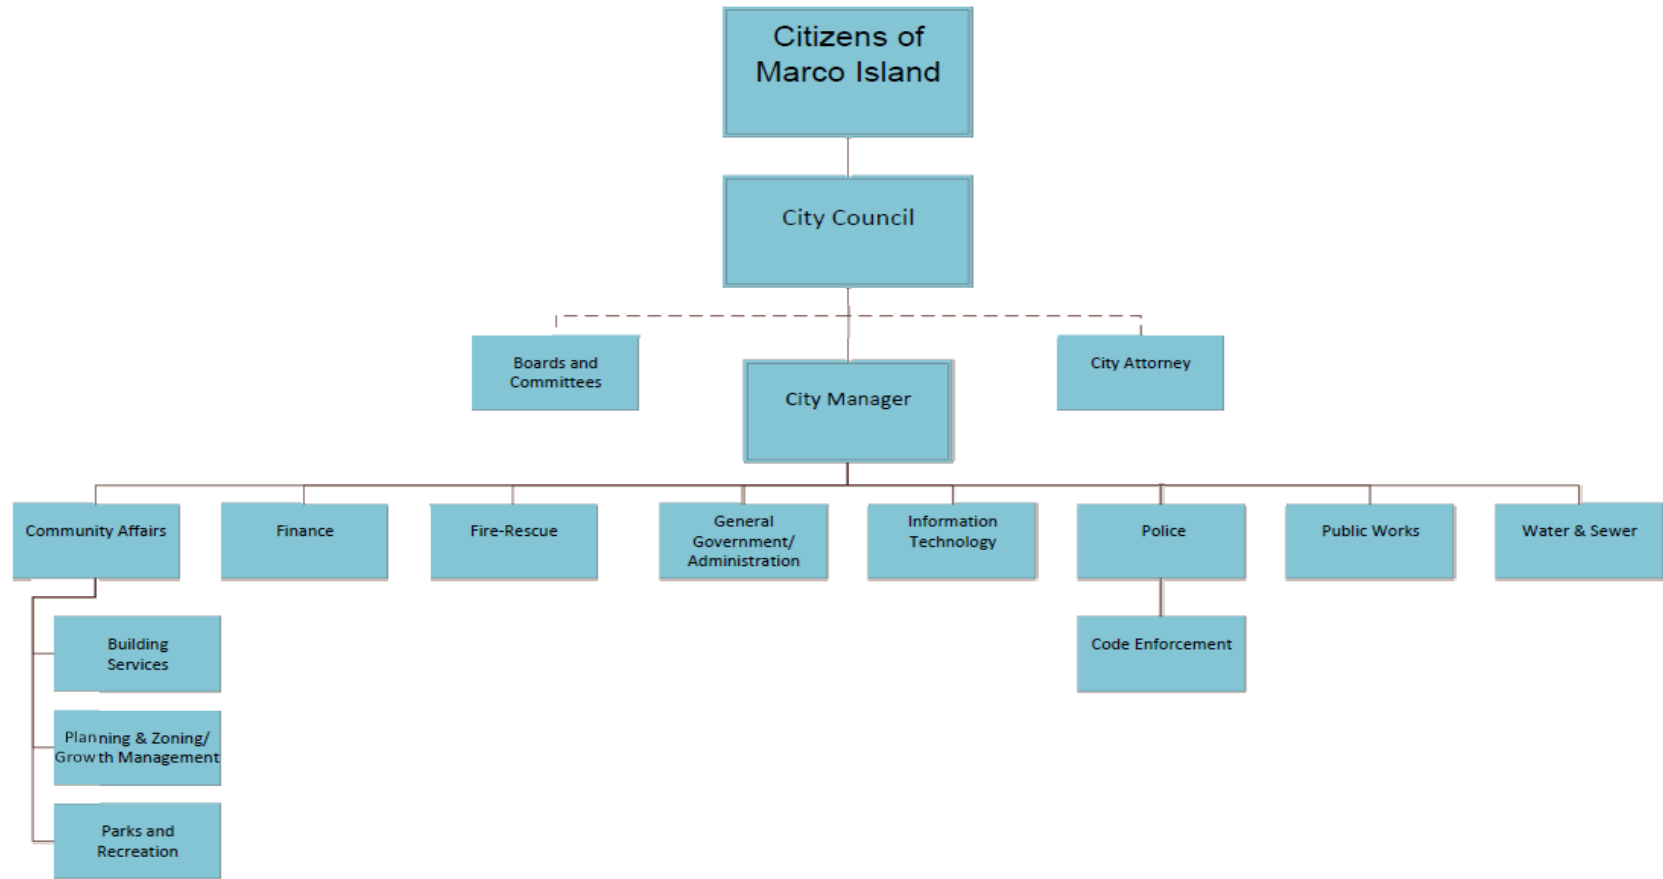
Citizens of Marco Island

City Council

Boards and Committees

City Manager

City Attorney

Community Affairs

Finance

Fire-Rescue

General Government/ Administration

Information Technology

Police

Public Works

Water & Sewer

Building Services

Planning & Zoning/ Growth Management

Parks and Recreation

Code Enforcement